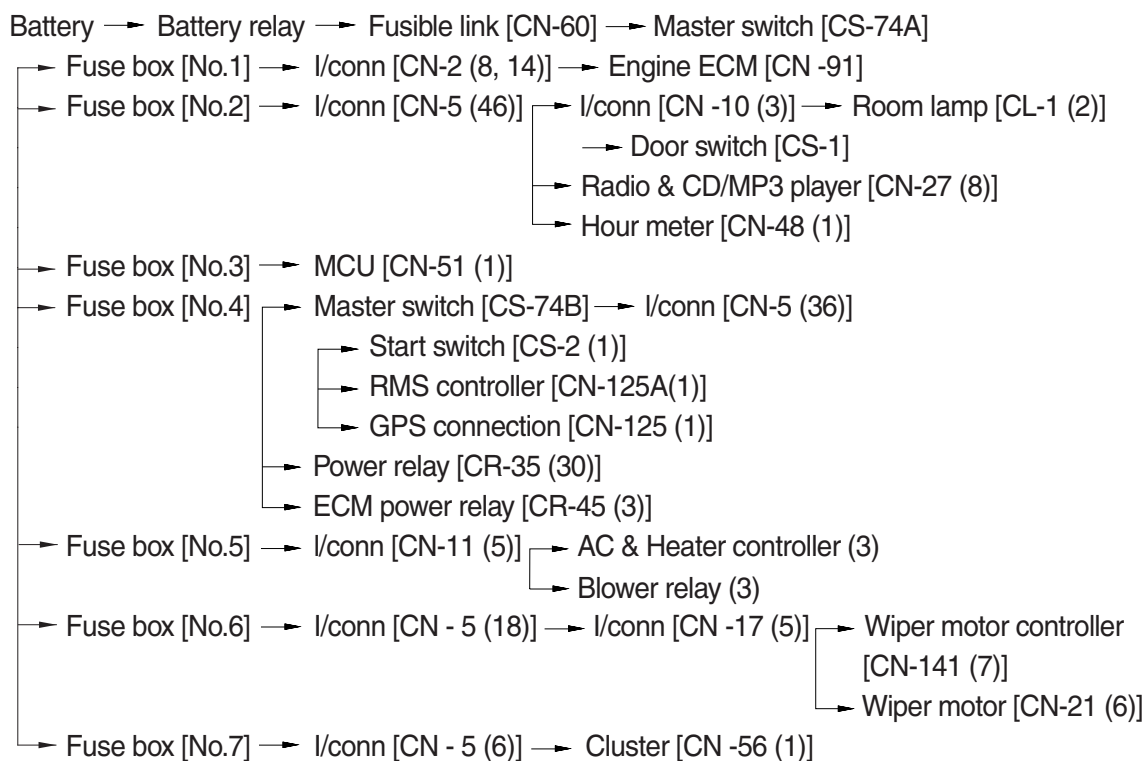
Battery → Battery relay → Fusible link [CN-60] → Master switch [CS-74A]
→ Fuse box [No.1] → I/conn [CN-2 (8, 14)] → Engine ECM [CN -91]
→ Fuse box [No.2] → I/conn [CN-5 (46)] → I/conn [CN -10 (3)] → Room lamp [CL-1 (2)]
→ Door switch [CS-1]
→ Radio & CD/MP3 player [CN-27 (8)]
→ Hour meter [CN-48 (1)]
→ Fuse box [No.3] → MCU [CN-51 (1)]
→ Fuse box [No.4] → Master switch [CS-74B] → I/conn [CN-5 (36)]
→ Start switch [CS-2 (1)]
→ RMS controller [CN-125A(1)]
→ GPS connection [CN-125 (1)]
→ Power relay [CR-35 (30)]
→ ECM power relay [CR-45 (3)]
→ Fuse box [No.5] → I/conn [CN-11 (5)] → AC & Heater controller (3)
→ Blower relay (3)
→ Fuse box [No.6] → I/conn [CN - 5 (18)] → I/conn [CN -17 (5)] → Wiper motor controller [CN-141 (7)]
→ Wiper motor [CN-21 (6)]
→ Fuse box [No.7] → I/conn [CN - 5 (6)] → Cluster [CN -56 (1)]